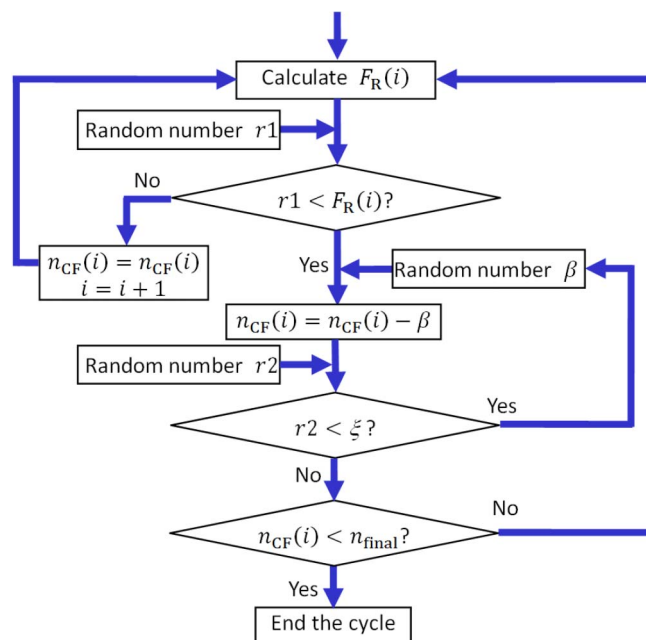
Calculate $F_{\mathrm{R}}(i)$

Random number $r1$

$r1 < F_{\mathrm{R}}(i)$?

No

$n_{\mathrm{CF}}(i) = n_{\mathrm{CF}}(i)$
$i = i + 1$

Yes

Random number $\beta$

$n_{\mathrm{CF}}(i) = n_{\mathrm{CF}}(i) - \beta$

Random number $r2$

Yes

$r2 < \xi$?

No

No

$n_{\mathrm{CF}}(i) < n_{\mathrm{final}}$?

Yes

End the cycle